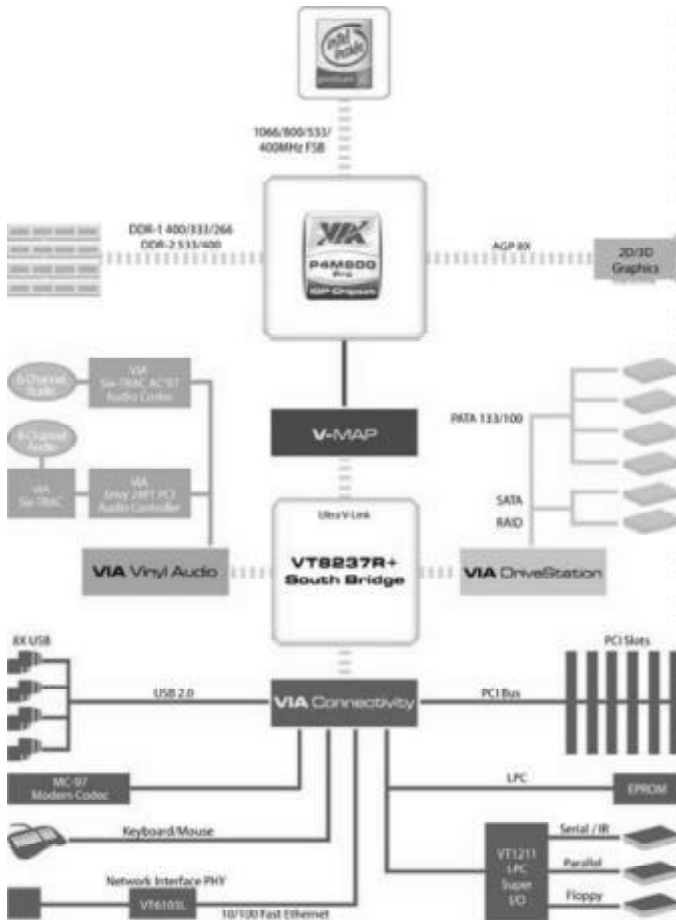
intel inside

1066/800/533/ 400MHz FSB

DDR-1 400/333/266
DDR-2 533/400

VIA
P4M800 Pro
IGP Chipset

AGP 8X

2D/3D Graphics

6-Channel Audio

VIA Six-TRAC AC'97 Audio Codec

8-Channel Audio

VIA Six-TRAC

VIA Envy 24PT PCI Audio Controller

V-MAP

PATA 133/100

SATA

RAID

Ultra V-Link

VT8237R+ South Bridge

VIA Vinyl Audio

VIA DriveStation

8X USB

PCI Slots

USB 2.0

VIA Connectivity

PCI Bus

MC-97 Modem Codec

LPC

EPROM

Keyboard/Mouse

VT1211 LPC Super I/O

Serial / IR

Parallel

Floppy

Network Interface PHY

VT6103L

10/100 Fast Ethernet